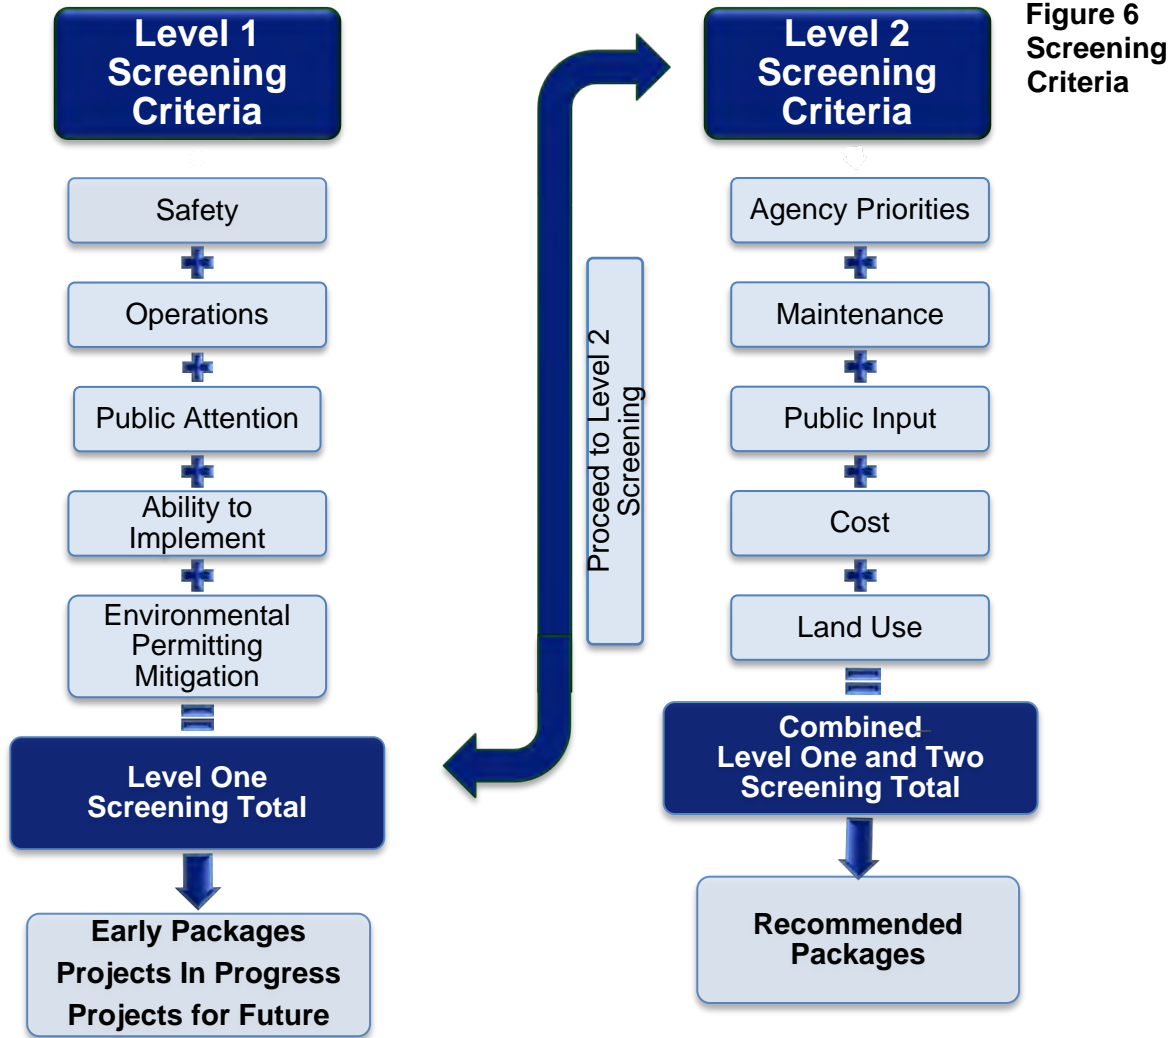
Figure 6
Screening
Criteria

Level 1
Screening
Criteria

Safety

Operations

Public Attention

Ability to Implement

Environmental Permitting Mitigation

Level One Screening Total

Early Packages
Projects In Progress
Projects for Future

Proceed to Level 2 Screening

Level 2
Screening
Criteria

Agency Priorities

Maintenance

Public Input

Cost

Land Use

Combined Level One and Two Screening Total

Recommended Packages